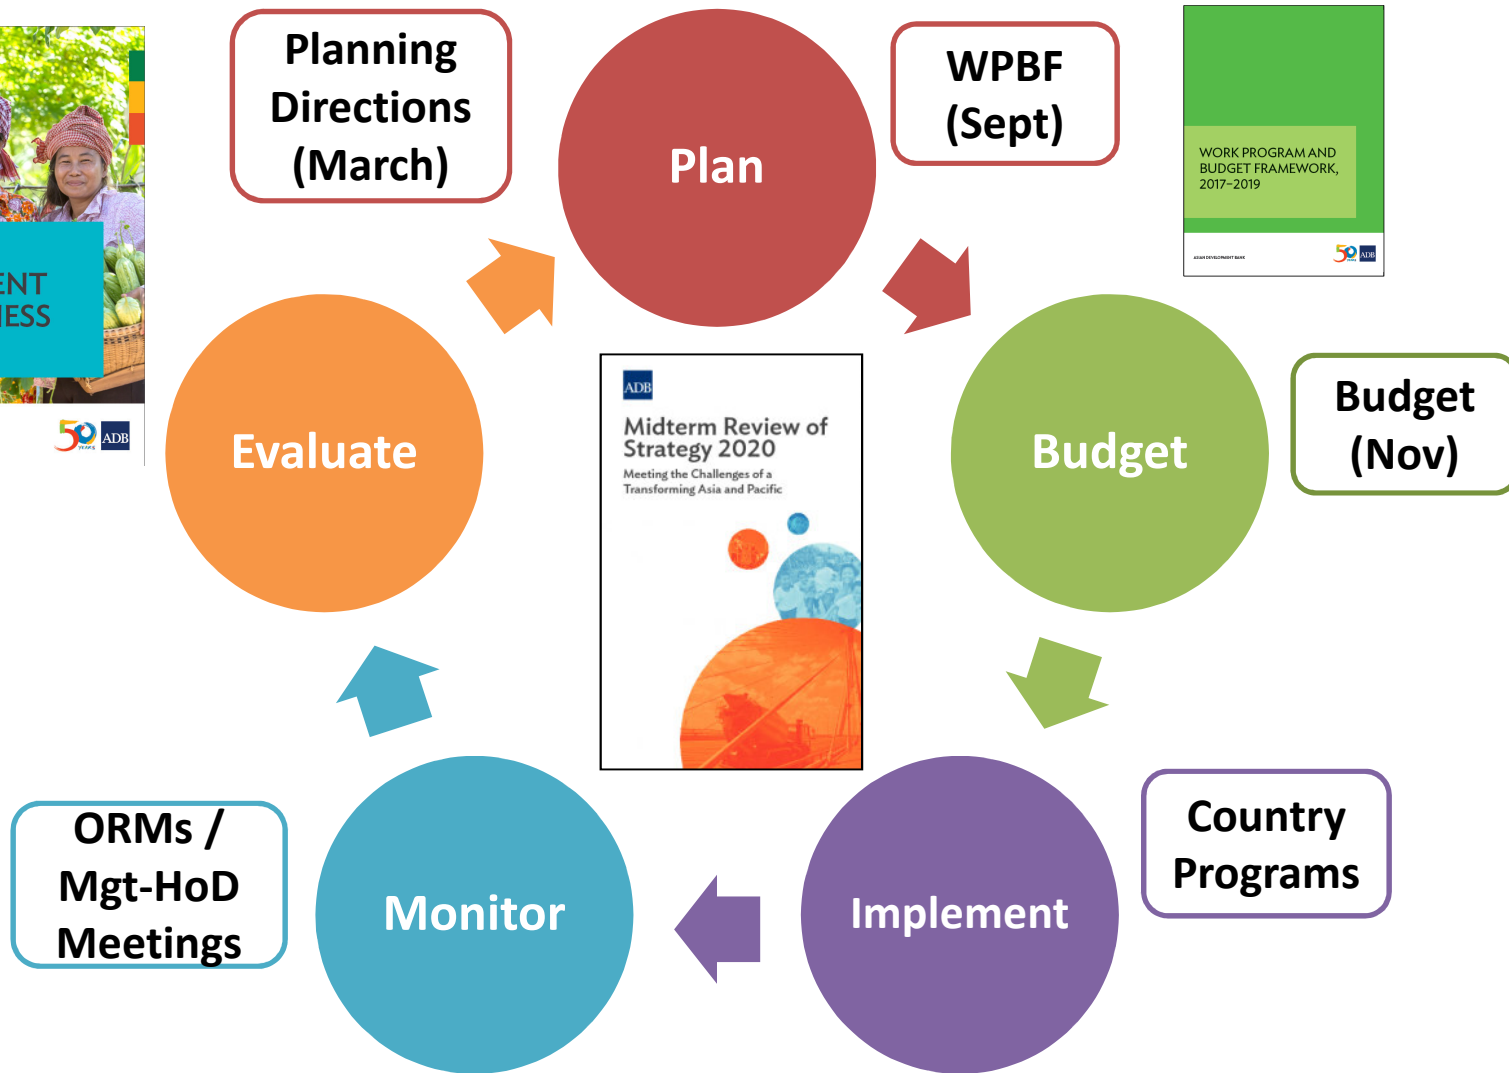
ENT
IESS

ADB

Planning Directions (March)

Plan

WPBF (Sept)

WORK PROGRAM AND BUDGET FRAMEWORK, 2017–2019

ASIAN DEVELOPMENT BANK

ADB

Evaluate

ADB

Midterm Review of Strategy 2020

Meeting the Challenges of a Transforming Asia and Pacific

Budget

Budget (Nov)

ORMs / Mgt-HoD Meetings

Monitor

Implement

Country Programs